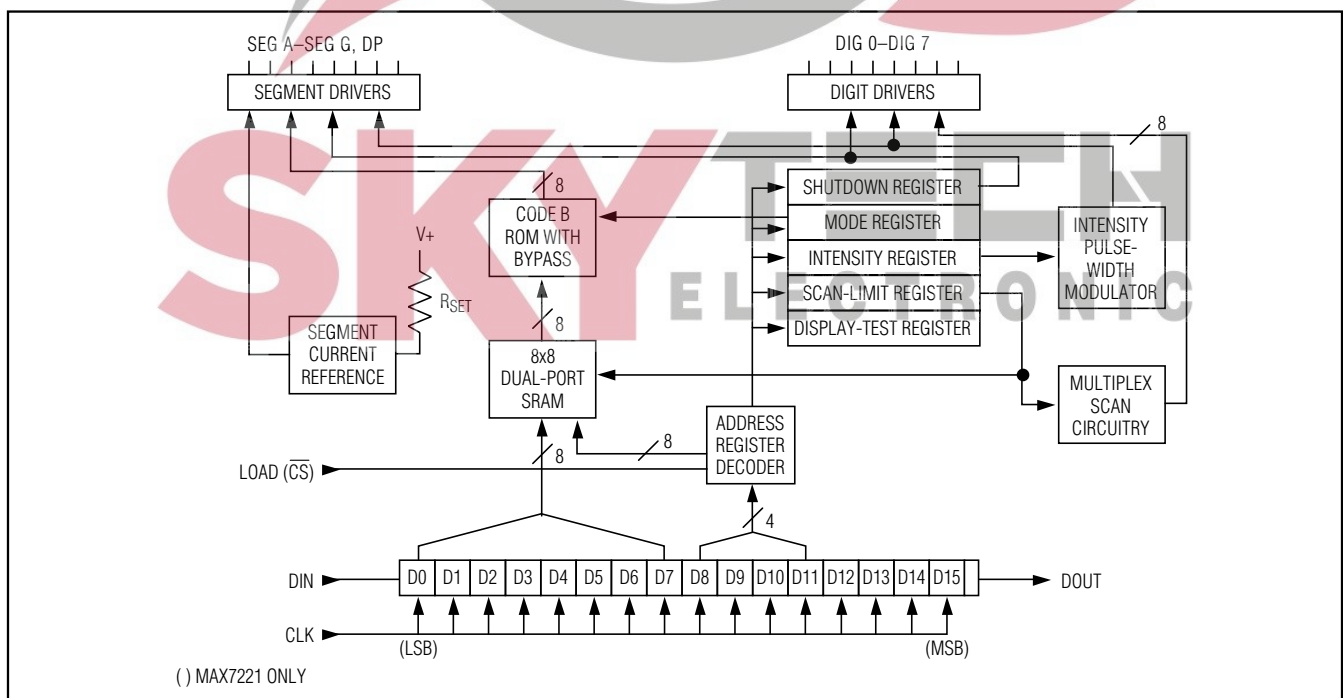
SKY TECH ELECTRONIC

SEG A–SEG G, DP

SEGMENT DRIVERS

DIG 0–DIG 7

DIGIT DRIVERS

8

SHUTDOWN REGISTER

8

CODE B ROM WITH BYPASS

MODE REGISTER

INTENSITY PULSE-WIDTH MODULATOR

V+

INTENSITY REGISTER

$R_{SET}$

SCAN-LIMIT REGISTER

8

DISPLAY-TEST REGISTER

SEGMENT CURRENT REFERENCE

8x8 DUAL-PORT SRAM

MULTIPLEX SCAN CIRCUITRY

ADDRESS REGISTER DECODER

8

LOAD ($\overline{CS}$)

8

4

DIN

| D0 | D1 | D2 | D3 | D4 | D5 | D6 | D7 | D8 | D9 | D10 | D11 | D12 | D13 | D14 | D15 |
|---|---|---|---|---|---|---|---|---|---|---|---|---|---|---|---|

DOUT

CLK

(LSB)

(MSB)

( ) MAX7221 ONLY